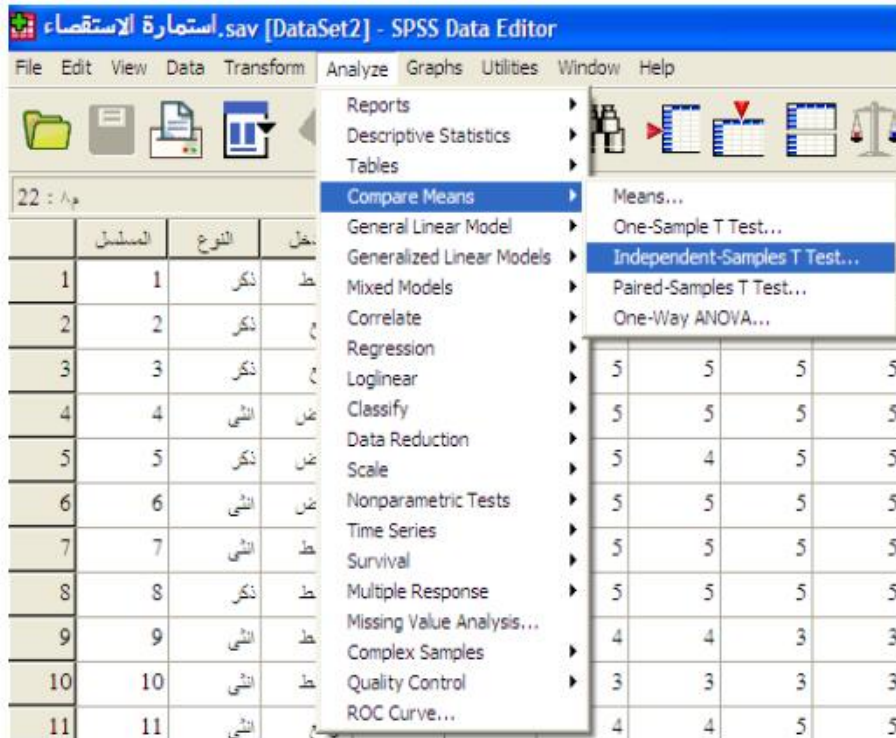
استمارة الاستقصاء.sav [DataSet2] - SPSS Data Editor

File Edit View Data Transform Analyze Graphs Utilities Window Help

Reports
Descriptive Statistics
Tables
Compare Means
General Linear Model
Generalized Linear Models
Mixed Models
Correlate
Regression
Loglinear
Classify
Data Reduction
Scale
Nonparametric Tests
Time Series
Survival
Multiple Response
Missing Value Analysis...
Complex Samples
Quality Control
ROC Curve...

Means...
One-Sample T Test...
Independent-Samples T Test...
Paired-Samples T Test...
One-Way ANOVA...

22 : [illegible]

| | المسلسل | النوع | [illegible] | | | | |
|---|---|---|---|---|---|---|---|
| 1 | 1 | ذكر | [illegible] | | | | |
| 2 | 2 | ذكر | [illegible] | | | | |
| 3 | 3 | ذكر | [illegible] | 5 | 5 | 5 | 5 |
| 4 | 4 | انثى | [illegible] | 5 | 5 | 5 | 5 |
| 5 | 5 | ذكر | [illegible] | 5 | 4 | 5 | 5 |
| 6 | 6 | انثى | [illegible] | 5 | 5 | 5 | 5 |
| 7 | 7 | انثى | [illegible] | 5 | 5 | 5 | 5 |
| 8 | 8 | ذكر | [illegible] | 5 | 5 | 5 | 5 |
| 9 | 9 | انثى | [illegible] | 4 | 4 | 3 | 3 |
| 10 | 10 | انثى | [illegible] | 3 | 3 | 3 | 3 |
| 11 | 11 | انثى | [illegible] | 4 | 4 | 5 | 5 |